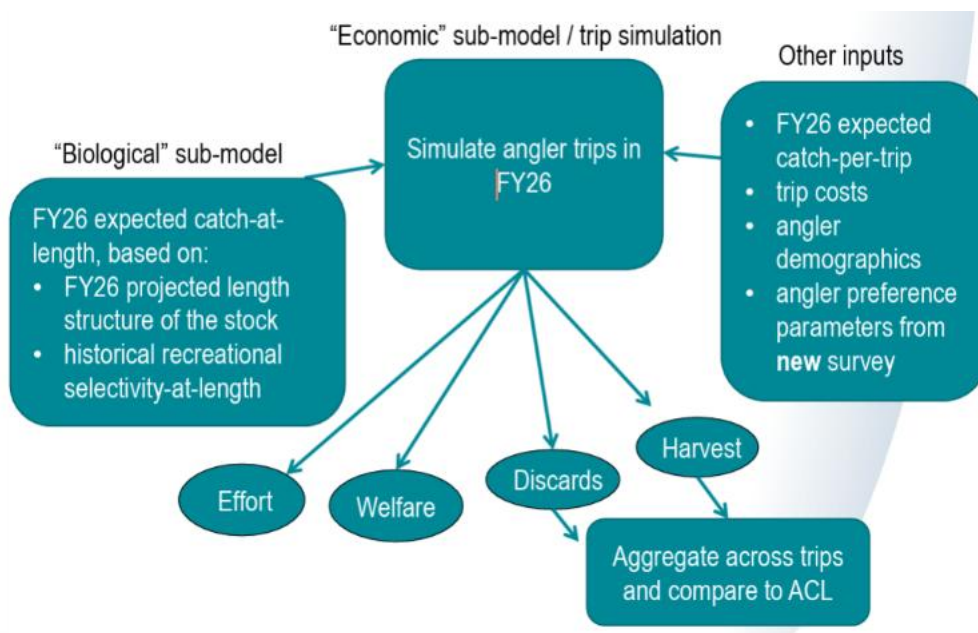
"Economic" sub-model / trip simulation

Simulate angler trips in FY26

Other inputs

- FY26 expected catch-per-trip
- trip costs
- angler demographics
- angler preference parameters from **new** survey

"Biological" sub-model

FY26 expected catch-at-length, based on:
- FY26 projected length structure of the stock
- historical recreational selectivity-at-length

Effort

Welfare

Discards

Harvest

Aggregate across trips and compare to ACL